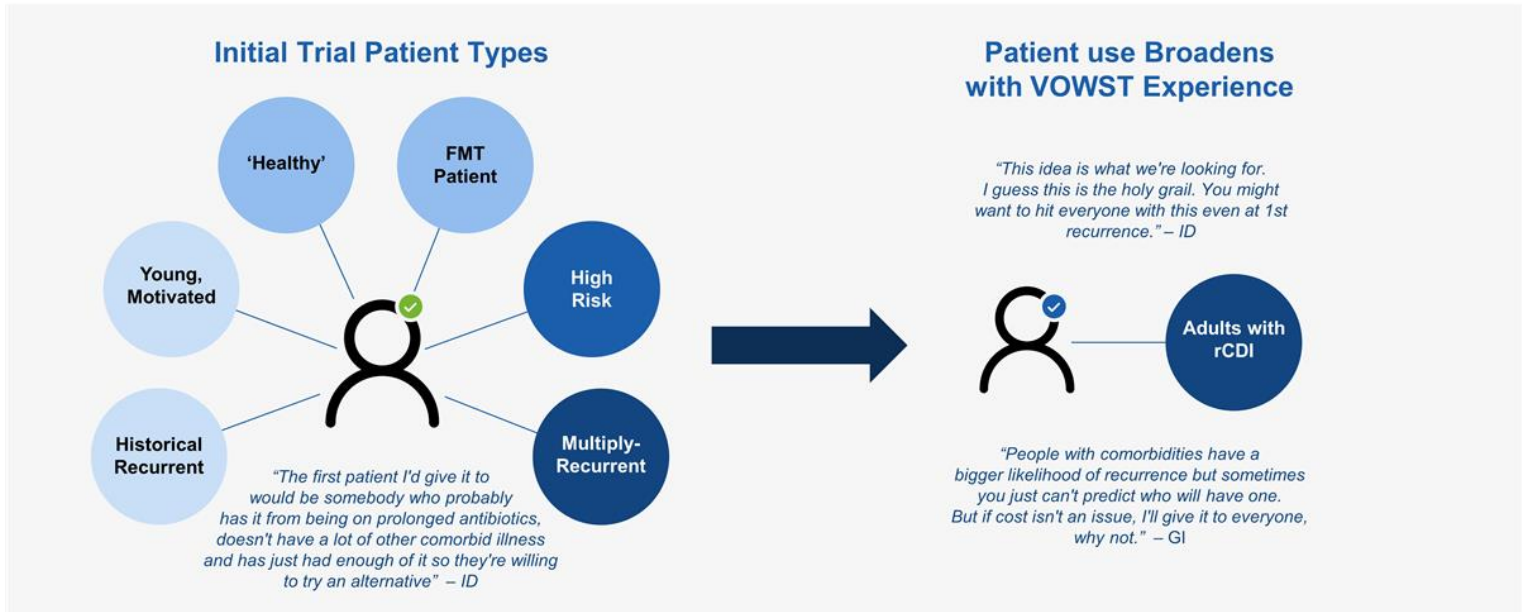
Initial Trial Patient Types

'Healthy'

FMT Patient

Young, Motivated

High Risk

Historical Recurrent

Multiply-Recurrent

"The first patient I'd give it to would be somebody who probably has it from being on prolonged antibiotics, doesn't have a lot of other comorbid illness and has just had enough of it so they're willing to try an alternative" – ID

Patient use Broadens with VOWST Experience

"This idea is what we're looking for. I guess this is the holy grail. You might want to hit everyone with this even at 1st recurrence." – ID

Adults with rCDI

"People with comorbidities have a bigger likelihood of recurrence but sometimes you just can't predict who will have one. But if cost isn't an issue, I'll give it to everyone, why not." – GI